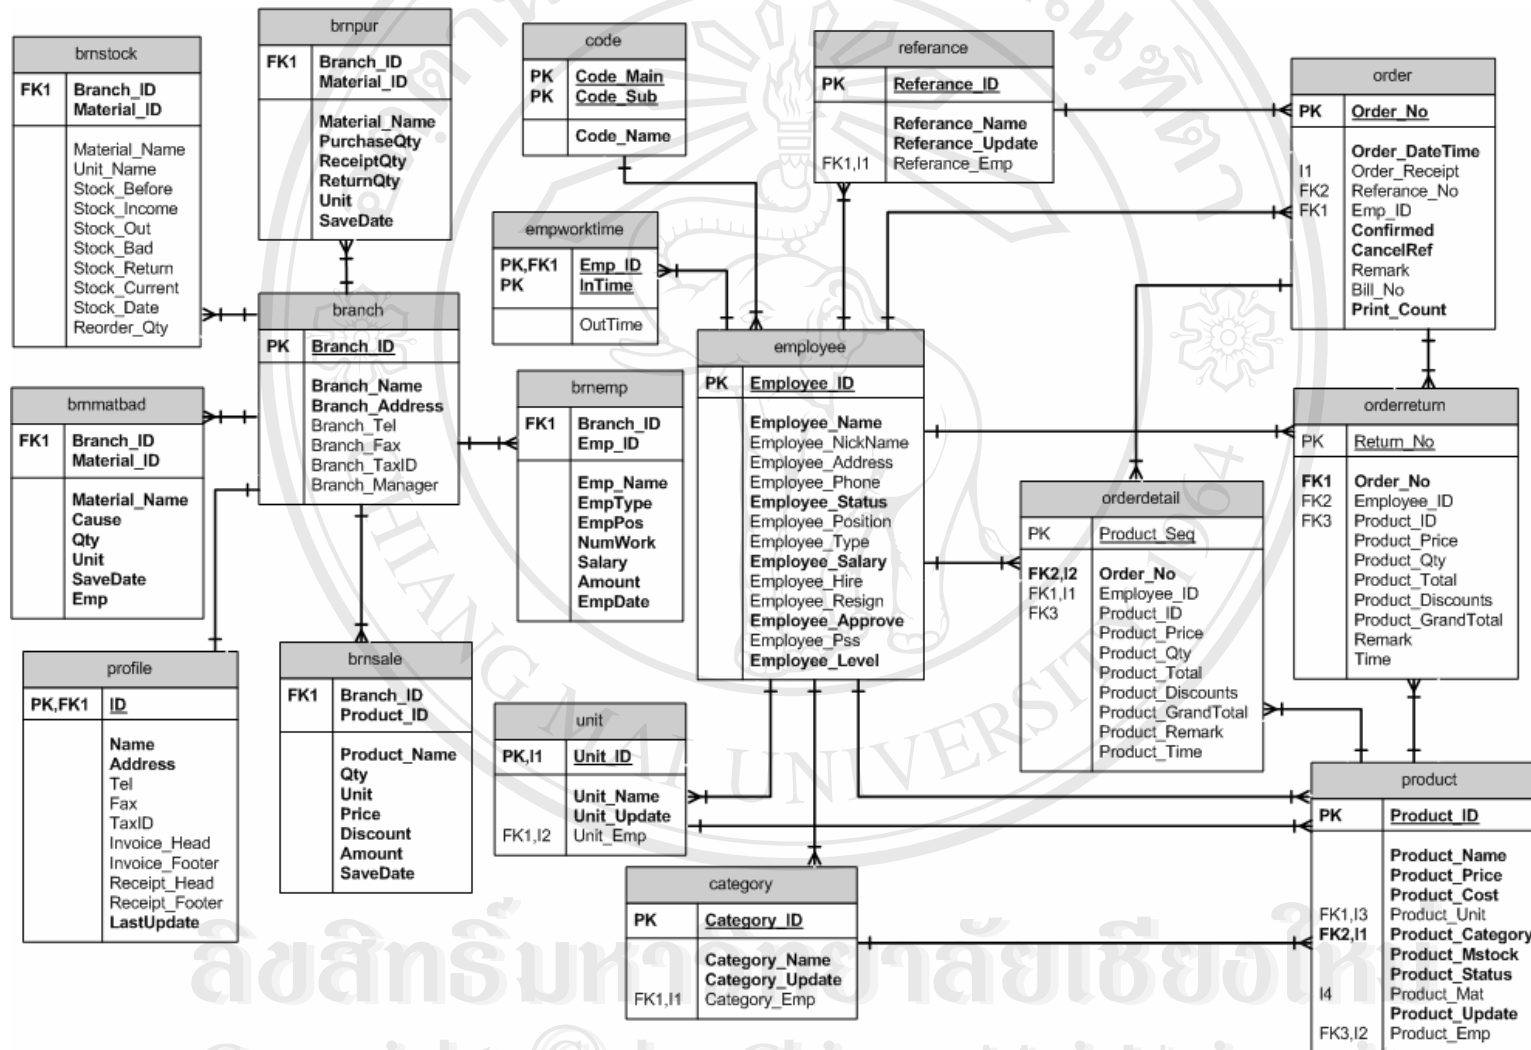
brnstock

| FK1 | Branch_ID Material_ID |
|---|---|
| | Material_Name Unit_Name Stock_Before Stock_Income Stock_Out Stock_Bad Stock_Return Stock_Current Stock_Date Reorder_Qty |

brnpur

| FK1 | Branch_ID Material_ID |
|---|---|
| | Material_Name PurchaseQty ReceiptQty ReturnQty Unit SaveDate |

code

| PK PK | Code_Main Code_Sub |
|---|---|
| | Code_Name |

referance

| PK | Referance_ID |
|---|---|
| FK1,I1 | Referance_Name Referance_Update Referance_Emp |

order

| PK | Order_No |
|---|---|
| I1 FK2 FK1 | Order_DateTime Order_Receipt Referance_No Emp_ID Confirmed CancelRef Remark Bill_No Print_Count |

empworktime

| PK,FK1 PK | Emp_ID InTime |
|---|---|
| | OutTime |

branch

| PK | Branch_ID |
|---|---|
| | Branch_Name Branch_Address Branch_Tel Branch_Fax Branch_TaxID Branch_Manager |

brnmatbad

| FK1 | Branch_ID Material_ID |
|---|---|
| | Material_Name Cause Qty Unit SaveDate Emp |

brnemp

| FK1 | Branch_ID Emp_ID |
|---|---|
| | Emp_Name EmpType EmpPos NumWork Salary Amount EmpDate |

employee

| PK | Employee_ID |
|---|---|
| | Employee_Name Employee_NickName Employee_Address Employee_Phone Employee_Status Employee_Position Employee_Type Employee_Salary Employee_Hire Employee_Resign Employee_Approve Employee_Pss Employee_Level |

orderreturn

| PK | Return_No |
|---|---|
| FK1 FK2 FK3 | Order_No Employee_ID Product_ID Product_Price Product_Qty Product_Total Product_Discounts Product_GrandTotal Remark Time |

orderdetail

| PK | Product_Seq |
|---|---|
| FK2,I2 FK1,I1 FK3 | Order_No Employee_ID Product_ID Product_Price Product_Qty Product_Total Product_Discounts Product_GrandTotal Product_Remark Product_Time |

profile

| PK,FK1 | ID |
|---|---|
| | Name Address Tel Fax TaxID Invoice_Head Invoice_Footer Receipt_Head Receipt_Footer LastUpdate |

brnsale

| FK1 | Branch_ID Product_ID |
|---|---|
| | Product_Name Qty Unit Price Discount Amount SaveDate |

unit

| PK,I1 | Unit_ID |
|---|---|
| FK1,I2 | Unit_Name Unit_Update Unit_Emp |

category

| PK | Category_ID |
|---|---|
| FK1,I1 | Category_Name Category_Update Category_Emp |

product

| PK | Product_ID |
|---|---|
| FK1,I3 FK2,I1 I4 FK3,I2 | Product_Name Product_Price Product_Cost Product_Unit Product_Category Product_Mstock Product_Status Product_Mat Product_Update Product_Emp |

ลิขสิทธิ์มหาวิทยาลัยเชียงใหม่